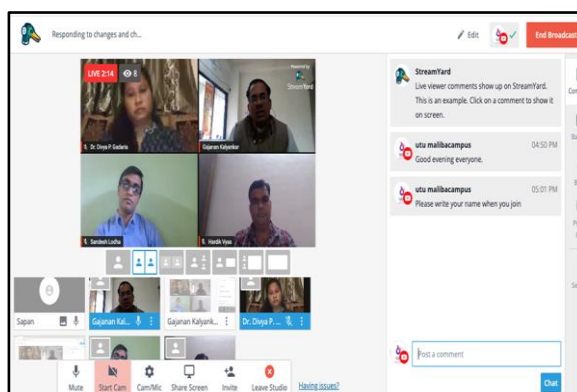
Responding to changes and ch...

Edit

End Broadcast

LIVE 2:14 8

Powered by StreamYard

Dr. Divya P. Gadaria

Gajanan Kalyankar

Sandesh Lodha

Hardik Vyas

StreamYard
Live viewer comments show up on StreamYard. This is an example. Click on a comment to show it on screen.

utu malibacampus 04:50 PM
Good evening everyone.

utu malibacampus 05:01 PM
Please write your name when you join

Sapan

Gajanan Kal...

Gajanan Kalyank...

Dr. Divya P...

Post a comment

Chat

Mute

Start Cam

Cam/Mic

Share Screen

Invite

Leave Studio

Having issues?